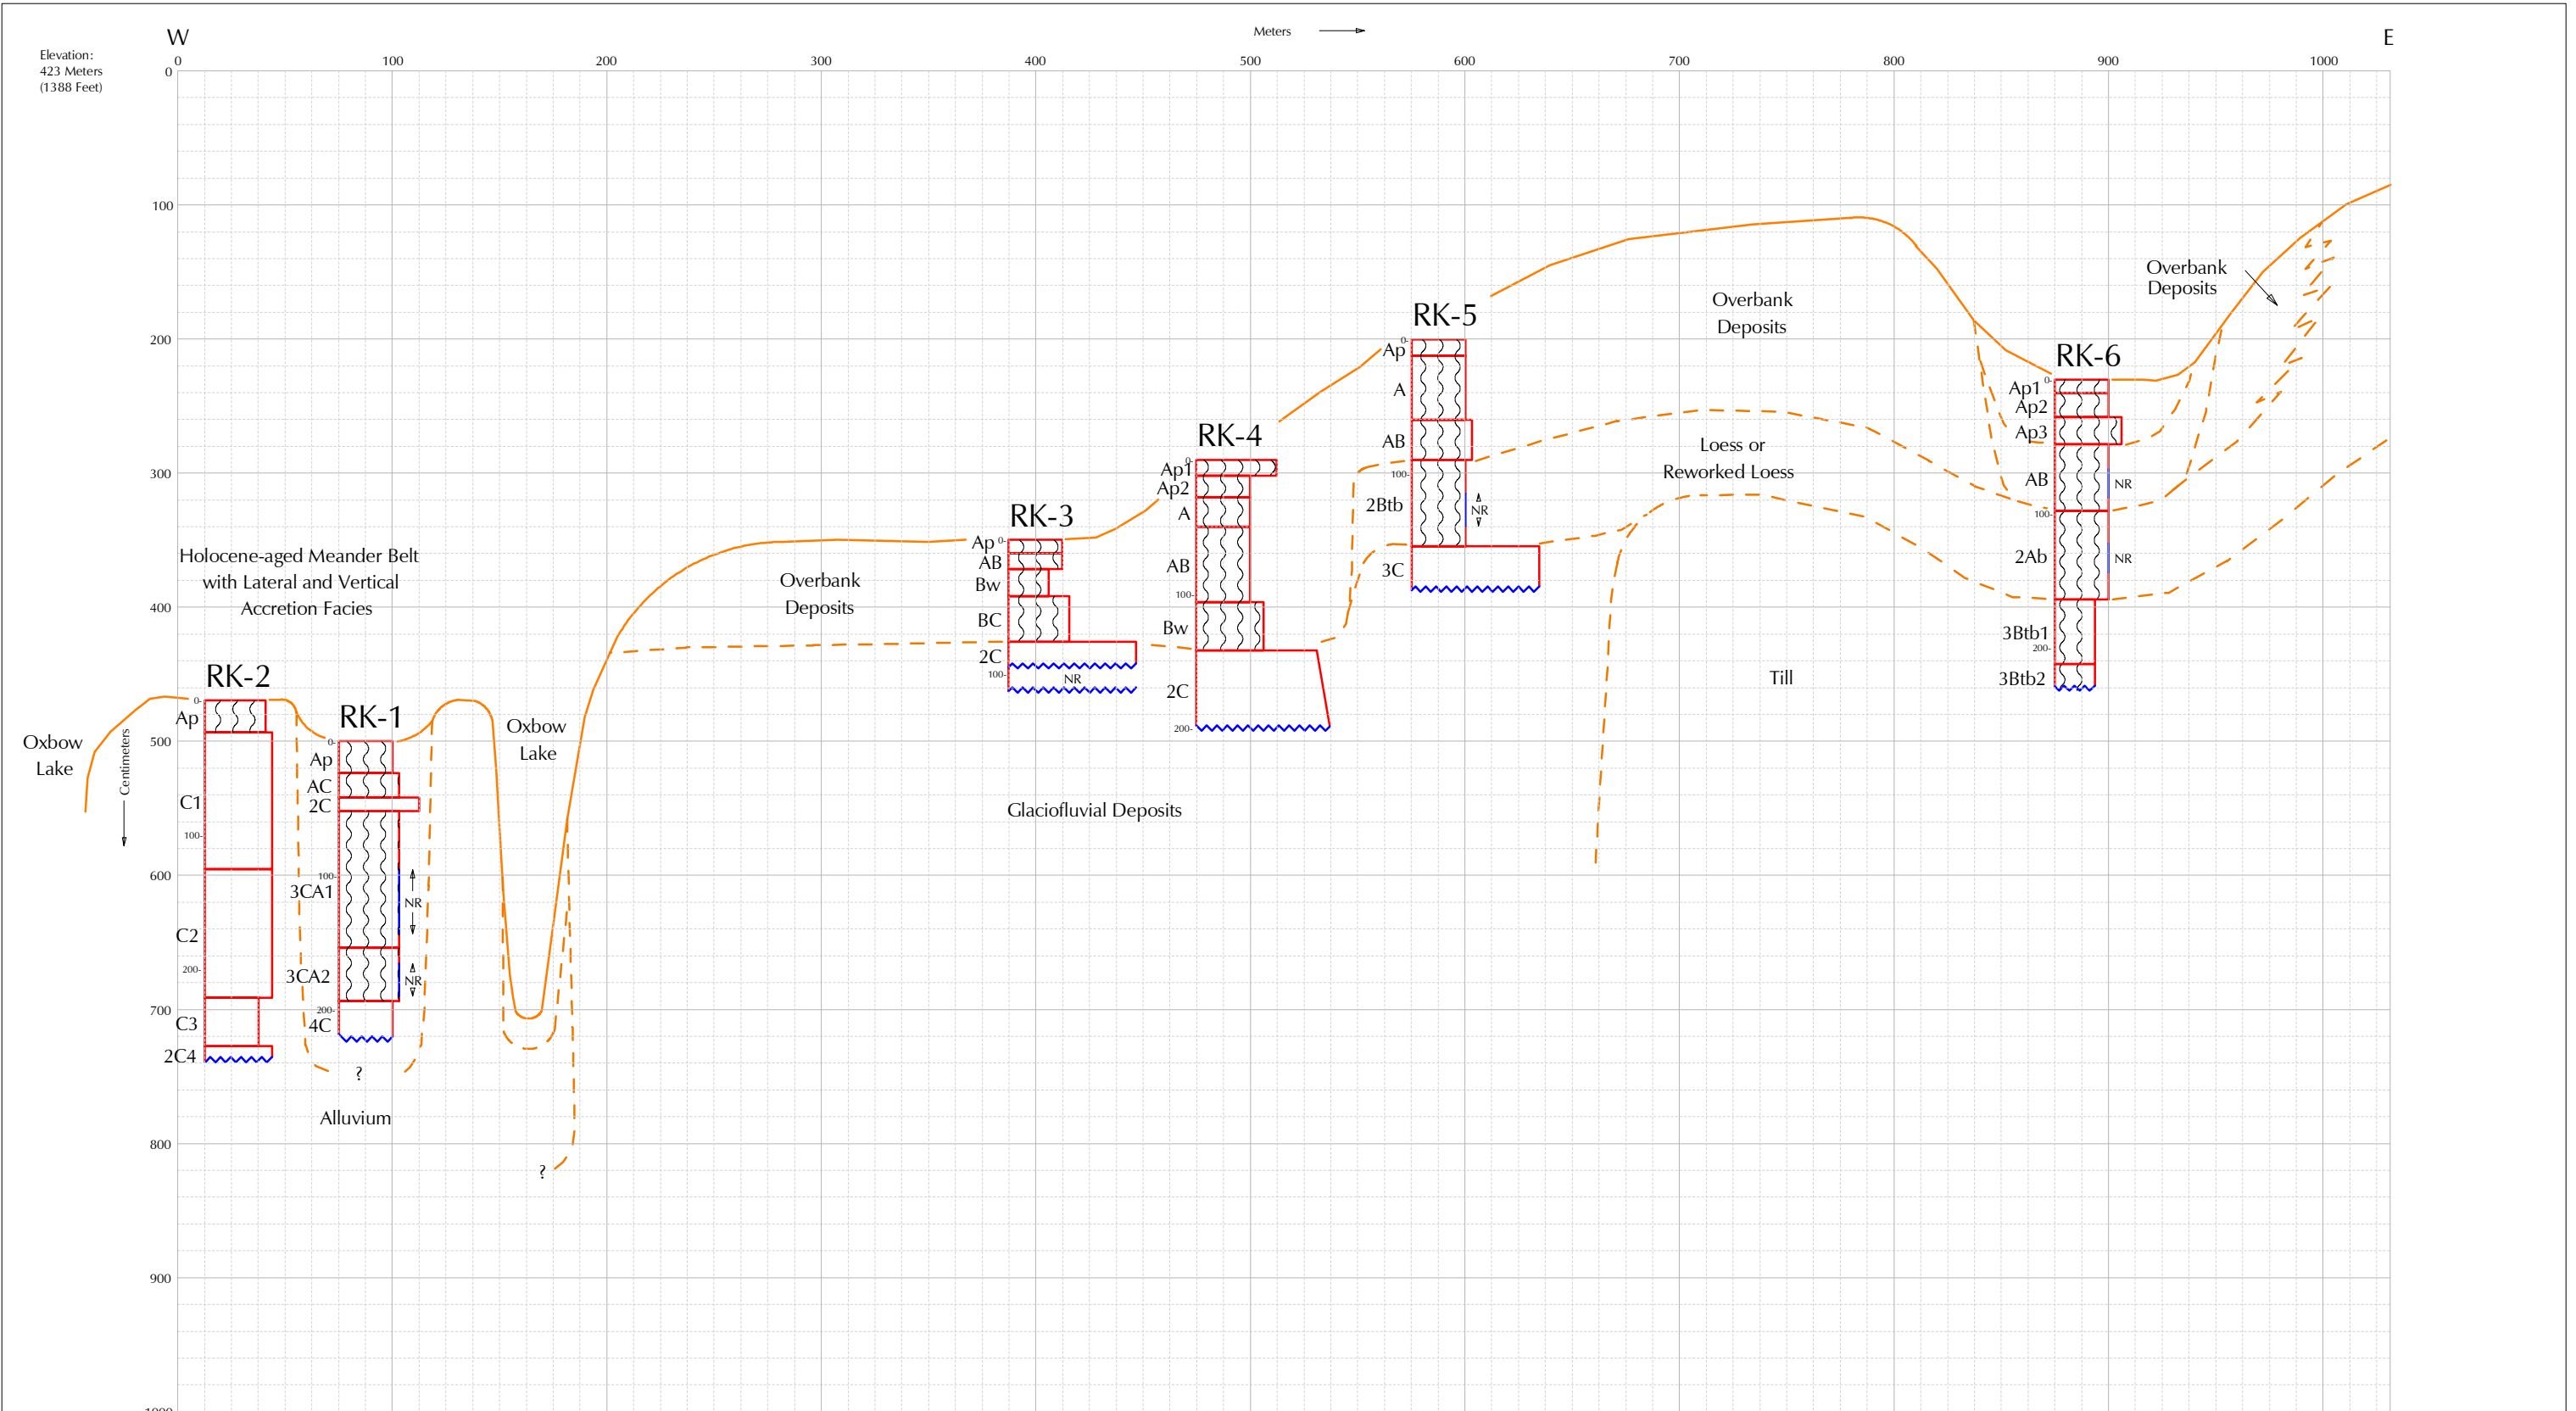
Elevation:
423 Meters
(1388 Feet)

W

Meters

E

0 100 200 300 400 500 600 700 800 900 1000

0
100
200
300
400
500
600
700
800
900

Centimeters

Overbank Deposits

Overbank Deposits

RK-5
Ap 0
A
AB
100
2Btb
NR
3C

RK-6
Ap1 0
Ap2
Ap3
AB
NR
100
2Ab
NR
3Btb1
200
3Btb2

Loess or Reworked Loess

Till

RK-4
0
Ap1
Ap2
A
AB
100
Bw
2C
200

RK-3
Ap 0
AB
Bw
BC
2C
100
NR

Overbank Deposits

Holocene-aged Meander Belt with Lateral and Vertical Accretion Facies

Glaciofluvial Deposits

RK-2
0
Ap
C1
100
C2
200
C3
2C4

RK-1
0
Ap
AC
2C
100
3CA1
NR
3CA2
NR
200
4C

Oxbow Lake

Oxbow Lake

?

Alluvium

?